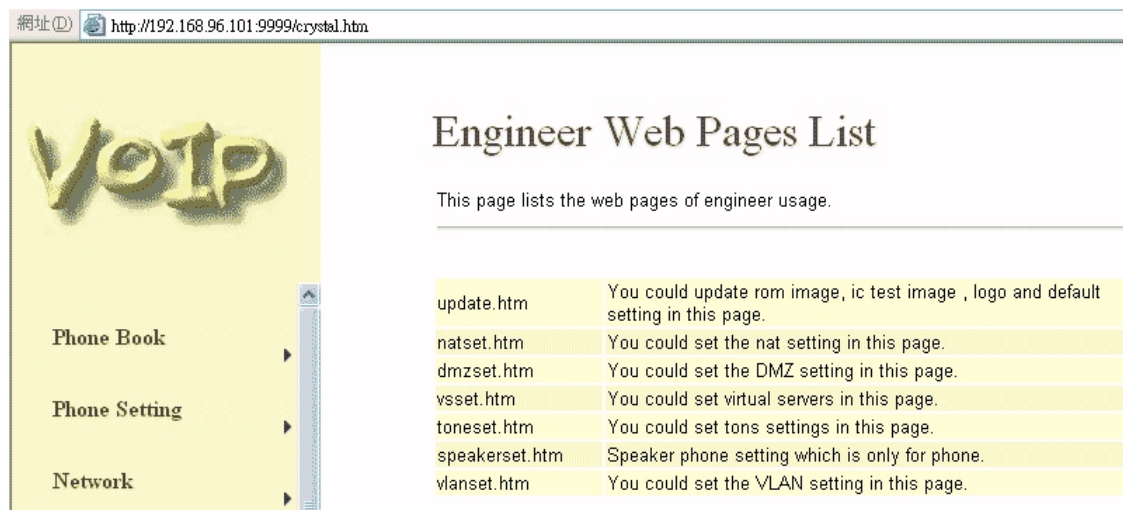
網址(D) http://192.168.96.101:9999/crystal.htm

VoIP

Phone Book

Phone Setting

Network

Engineer Web Pages List

This page lists the web pages of engineer usage.

| | |
|---|---|
| update.htm | You could update rom image, ic test image , logo and default setting in this page. |
| natset.htm | You could set the nat setting in this page. |
| dmzset.htm | You could set the DMZ setting in this page. |
| vsset.htm | You could set virtual servers in this page. |
| toneset.htm | You could set tons settings in this page. |
| speakerset.htm | Speaker phone setting which is only for phone. |
| vlanset.htm | You could set the VLAN setting in this page. |